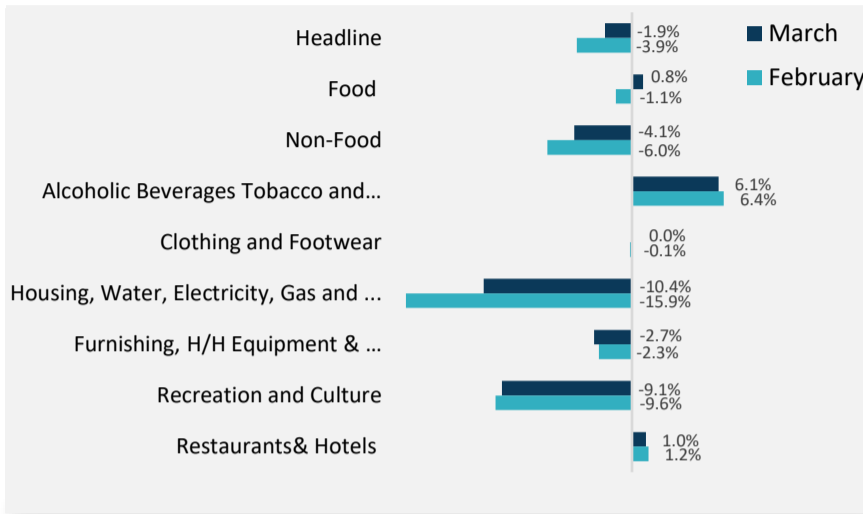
Headline -1.9% -3.9%
Food 0.8% -1.1%
Non-Food -4.1% -6.0%
Alcoholic Beverages Tobacco and... 6.1% 6.4%
Clothing and Footwear 0.0% -0.1%
Housing, Water, Electricity, Gas and ... -10.4% -15.9%
Furnishing, H/H Equipment & ... -2.7% -2.3%
Recreation and Culture -9.1% -9.6%
Restaurants& Hotels 1.0% 1.2%

March
February